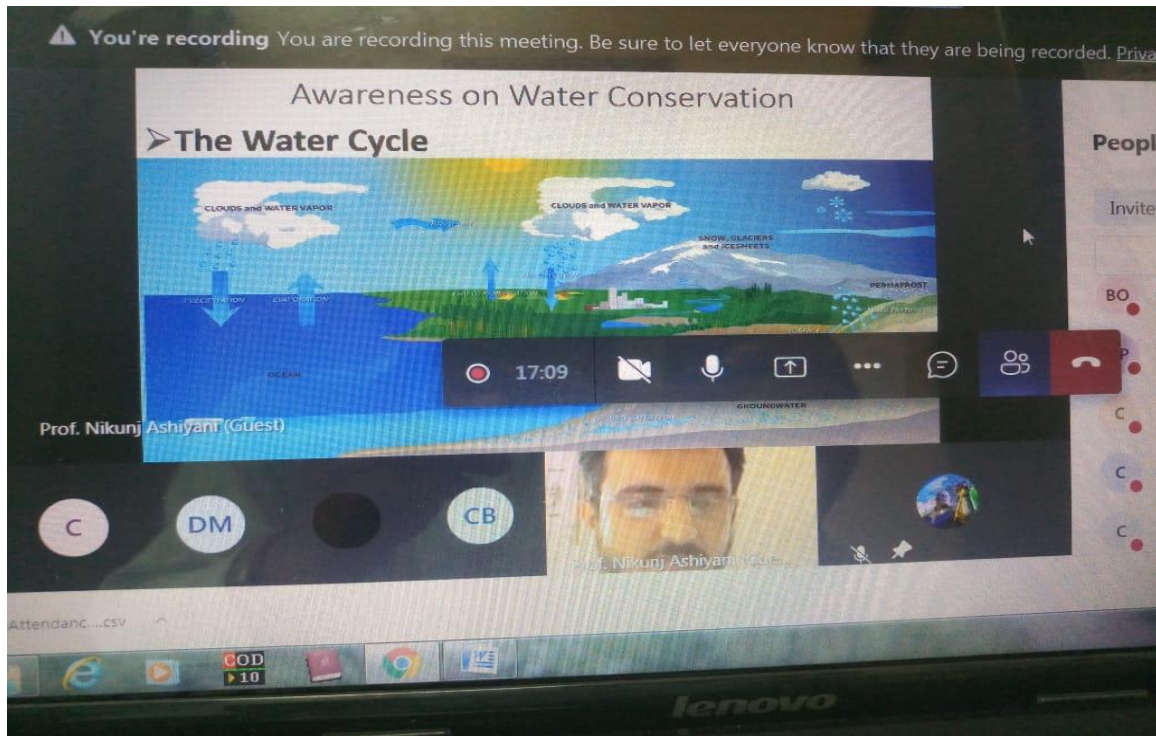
You're recording You are recording this meeting. Be sure to let everyone know that they are being recorded. Priva

Awareness on Water Conservation

➢The Water Cycle

CLOUDS and WATER VAPOR

CLOUDS and WATER VAPOR

SNOW, GLACIERS and ICESHEETS

PERMAFROST

PRECIPITATION

EVAPORATION

OCEAN

GROUNDWATER

17:09

Prof. Nikunj Ashiyani (Guest)

Peopl

Invite

BO

P

C

C

C

C

DM

CB

Prof. Nikunj Ashiyani (Gue

Attendanc....csv

COD 10

lenovo